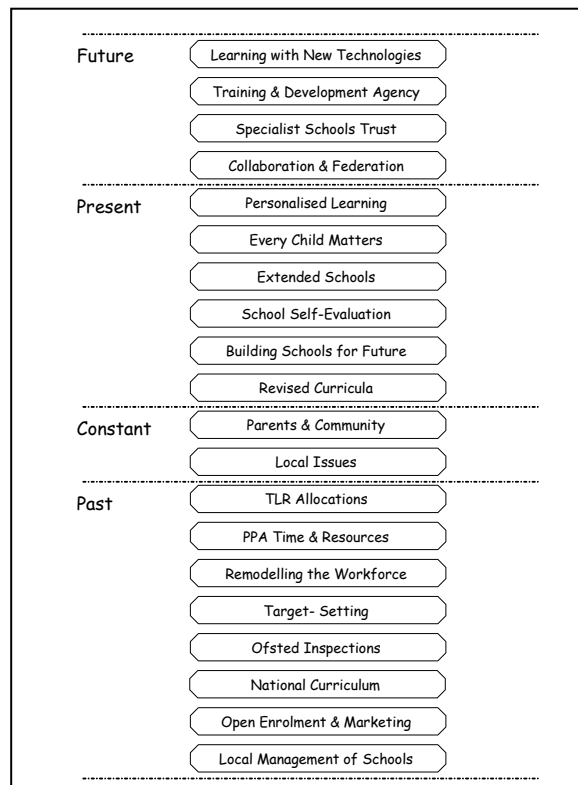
Future

Learning with New Technologies

Training & Development Agency

Specialist Schools Trust

Collaboration & Federation

Present

Personalised Learning

Every Child Matters

Extended Schools

School Self-Evaluation

Building Schools for Future

Revised Curricula

Constant

Parents & Community

Local Issues

Past

TLR Allocations

PPA Time & Resources

Remodelling the Workforce

Target- Setting

Ofsted Inspections

National Curriculum

Open Enrolment & Marketing

Local Management of Schools